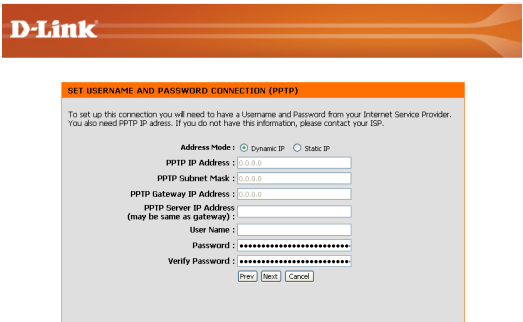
D-Link

SET USERNAME AND PASSWORD CONNECTION (PPTP)

To set up this connection you will need to have a Username and Password from your Internet Service Provider. You also need PPTP IP adress. If you do not have this information, please contact your ISP.

Address Mode : Dynamic IP Static IP

PPTP IP Address : 0.0.0.0

PPTP Subnet Mask : 0.0.0.0

PPTP Gateway IP Address : 0.0.0.0

PPTP Server IP Address (may be same as gateway) :

User Name :

Password : ••••••••••••••••••••••••

Verify Password : ••••••••••••••••••••••••

Prev Next Cancel